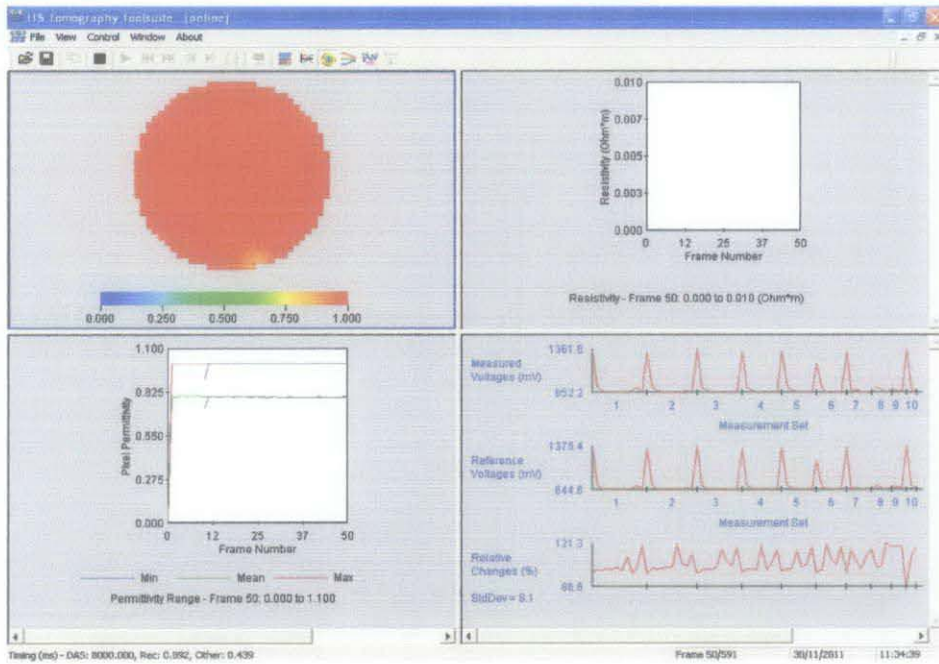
ITS Tomography Toolsuite [online]

File View Control Window About

0.000 0.250 0.500 0.750 1.000

0.010
0.007
0.005
0.003
0.000
Resistivity (Ohm*m)
0 12 25 37 50
Frame Number

Resistivity - Frame 50: 0.000 to 0.010 (Ohm*m)

1.100
0.825
0.550
0.275
0.000
Pixel Permittivity
0 12 25 37 50
Frame Number

Min Mean Max

Permittivity Range - Frame 50: 0.000 to 1.100

Measured Voltages (mV)
1361.5
852.2
1 2 3 4 5 6 7 8 9 10
Measurement Set

Reference Voltages (mV)
1375.4
844.8
1 2 3 4 5 6 7 8 9 10
Measurement Set

Relative Changes (%)
121.3
88.8
StdDev= 8.1

Timing (ms) - DAS: 8000.000, Rec: 0.992, Other: 0.439

Frame 50/591 30/11/2011 11:34:39